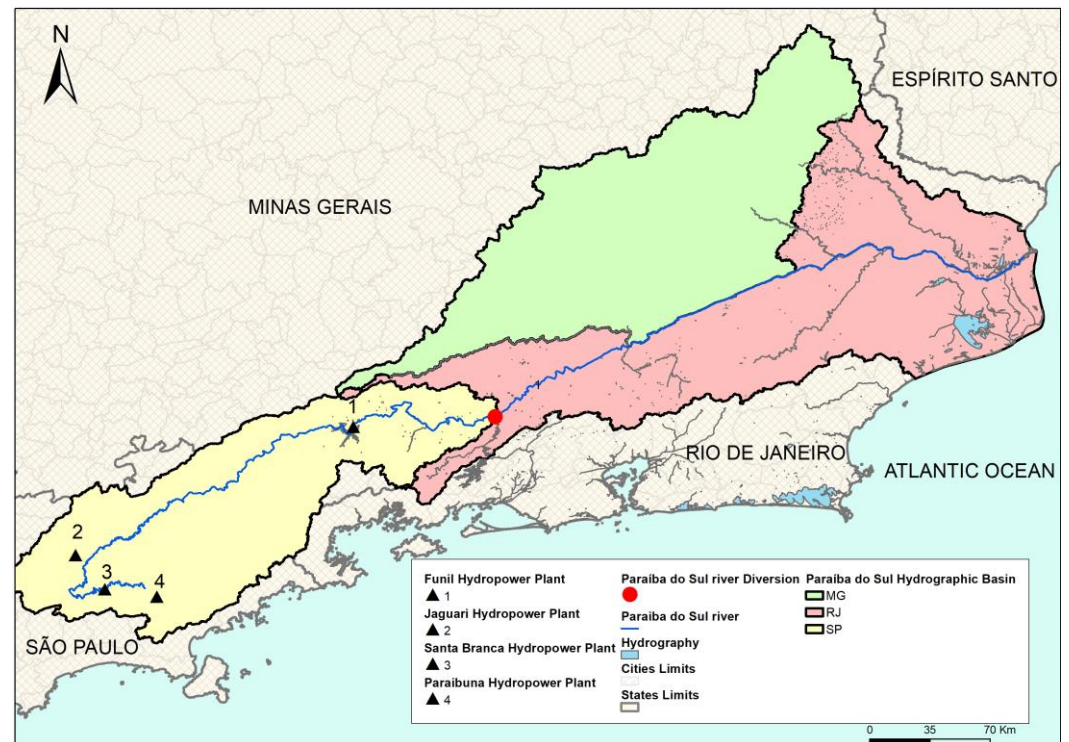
N

ESPÍRITO SANTO

MINAS GERAIS

1

RIO DE JANEIRO

ATLANTIC OCEAN

2

3

4

SÃO PAULO

Funil Hydropower Plant
1
Jaguari Hydropower Plant
2
Santa Branca Hydropower Plant
3
Paraibuna Hydropower Plant
4

Paraíba do Sul river Diversion
Paraíba do Sul river
Hydrography
Cities Limits
States Limits

Paraíba do Sul Hydrographic Basin
MG
RJ
SP

0 35 70 Km